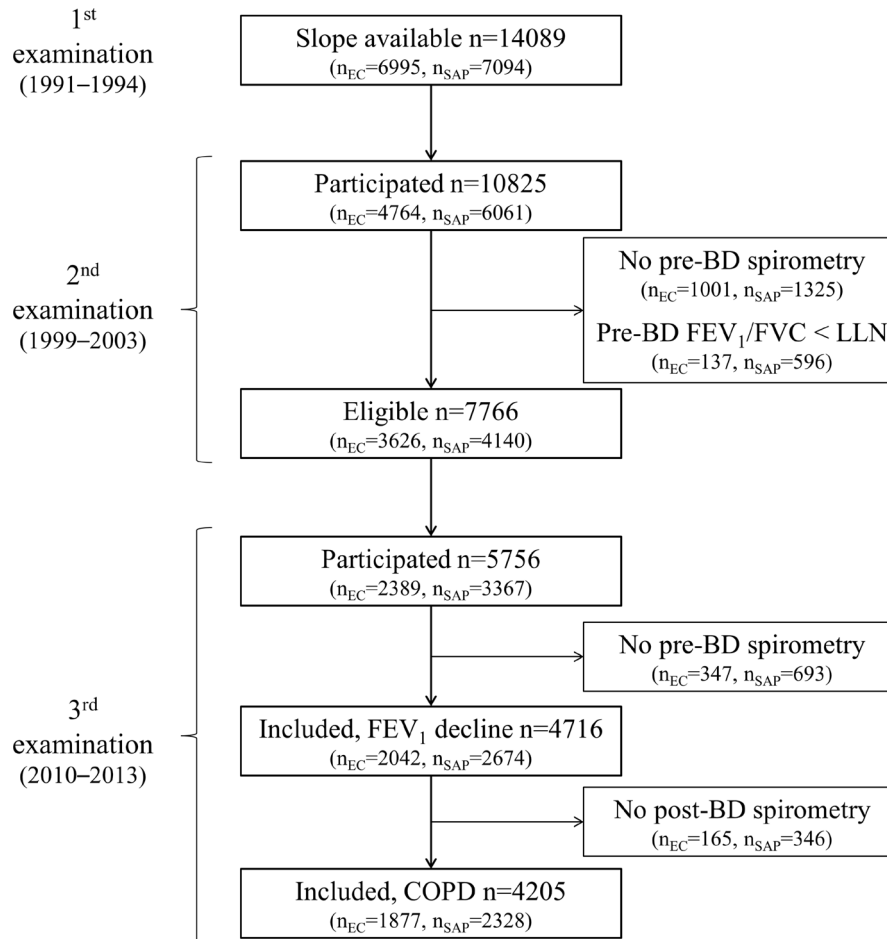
1$^{st}$ examination (1991–1994)

Slope available n=14089
($n_{EC}$=6995, $n_{SAP}$=7094)

2$^{nd}$ examination (1999–2003)

Participated n=10825
($n_{EC}$=4764, $n_{SAP}$=6061)

No pre-BD spirometry
($n_{EC}$=1001, $n_{SAP}$=1325)

Pre-BD $FEV_1$/FVC < LLN
($n_{EC}$=137, $n_{SAP}$=596)

Eligible n=7766
($n_{EC}$=3626, $n_{SAP}$=4140)

3$^{rd}$ examination (2010–2013)

Participated n=5756
($n_{EC}$=2389, $n_{SAP}$=3367)

No pre-BD spirometry
($n_{EC}$=347, $n_{SAP}$=693)

Included, $FEV_1$ decline n=4716
($n_{EC}$=2042, $n_{SAP}$=2674)

No post-BD spirometry
($n_{EC}$=165, $n_{SAP}$=346)

Included, COPD n=4205
($n_{EC}$=1877, $n_{SAP}$=2328)